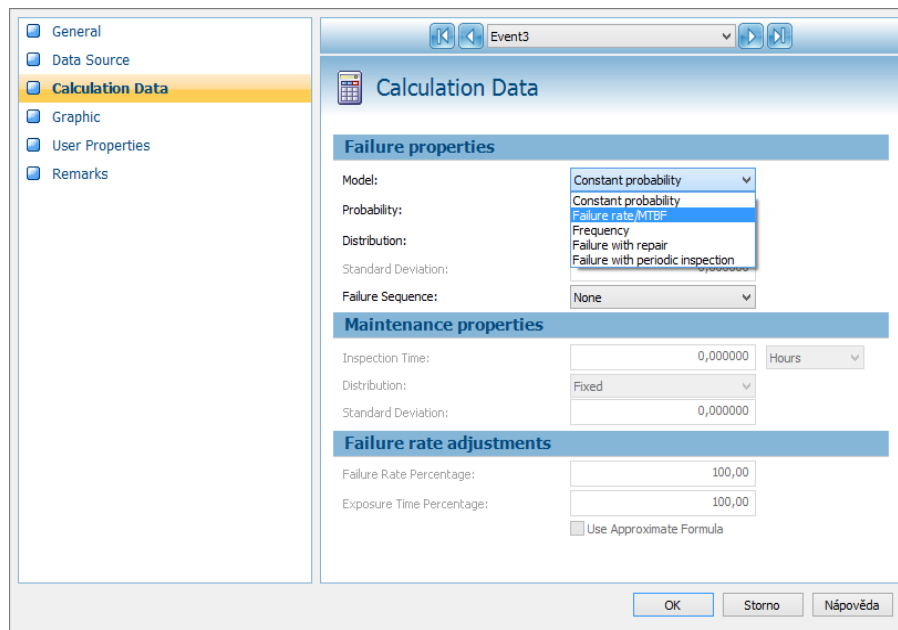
General
Data Source
Calculation Data
Graphic
User Properties
Remarks

Event3

Calculation Data

Failure properties

Model: Constant probability

Constant probability
Failure rate/MTBF
Frequency
Failure with repair
Failure with periodic inspection

Probability:

Distribution:

Standard Deviation: 0,000000

Failure Sequence: None

Maintenance properties

Inspection Time: 0,000000 Hours

Distribution: Fixed

Standard Deviation: 0,000000

Failure rate adjustments

Failure Rate Percentage: 100,00

Exposure Time Percentage: 100,00

Use Approximate Formula

OK Storno Nápověda